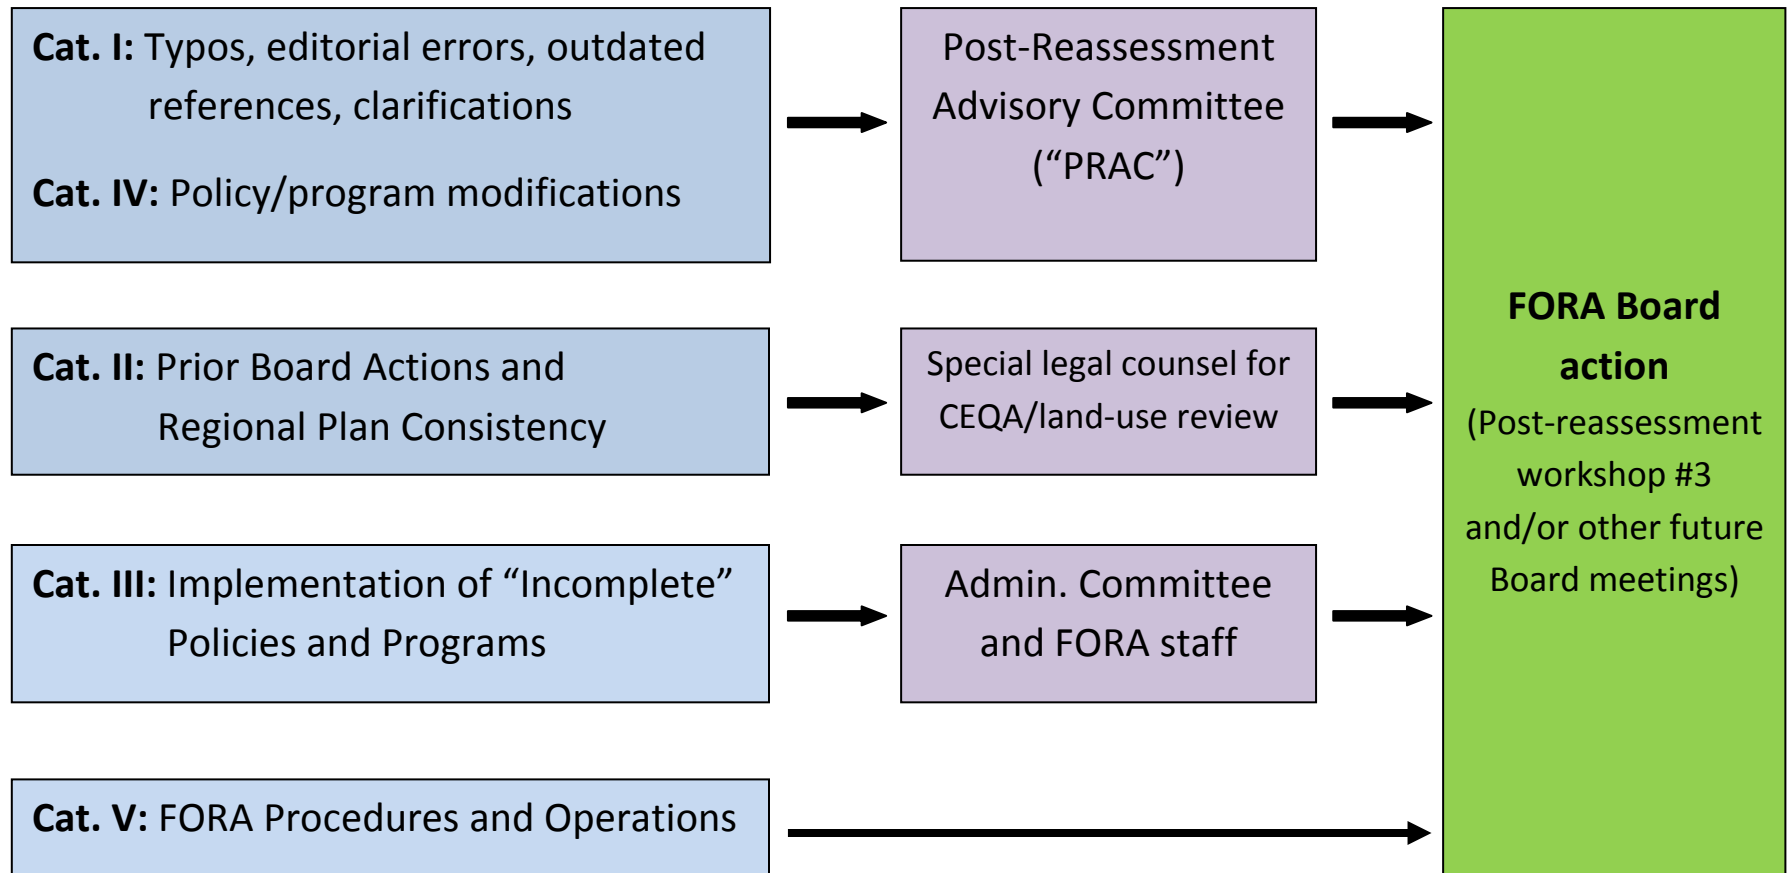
**Cat. I:** Typos, editorial errors, outdated references, clarifications

**Cat. IV:** Policy/program modifications

Post-Reassessment Advisory Committee ("PRAC")

**Cat. II:** Prior Board Actions and Regional Plan Consistency

Special legal counsel for CEQA/land-use review

**Cat. III:** Implementation of "Incomplete" Policies and Programs

Admin. Committee and FORA staff

**Cat. V:** FORA Procedures and Operations

**FORA Board action**

(Post-reassessment workshop #3 and/or other future Board meetings)